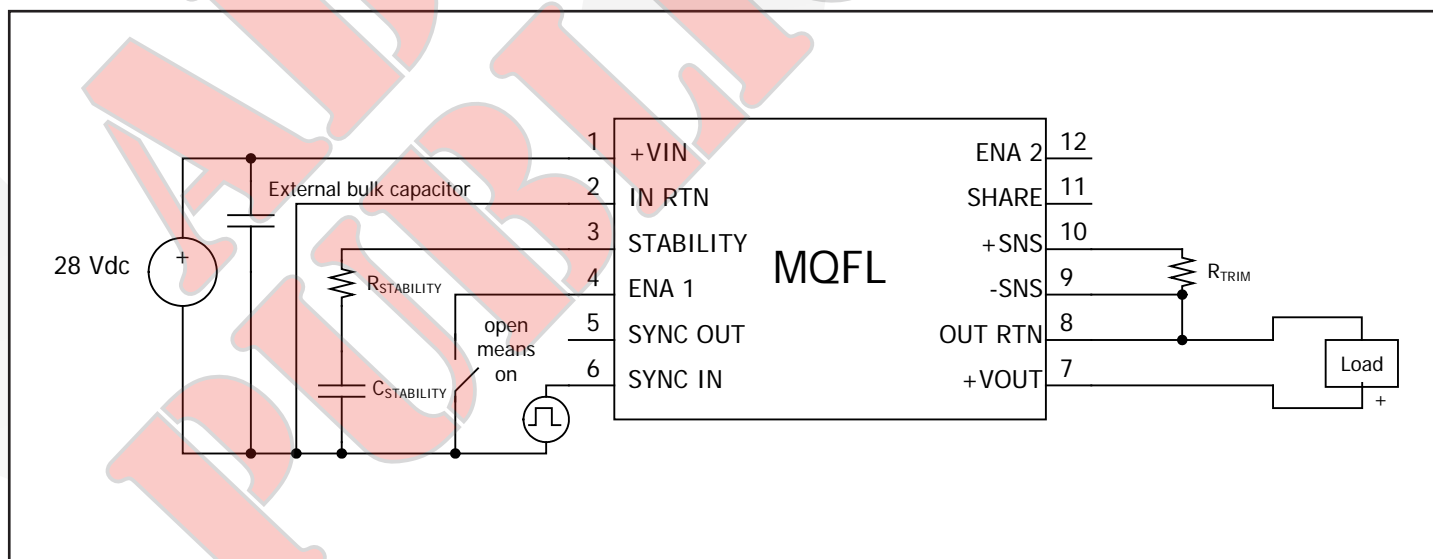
28 Vdc

+

External bulk capacitor

$R_{STABILITY}$

$C_{STABILITY}$

open means on

1 +VIN
2 IN RTN
3 STABILITY
4 ENA 1
5 SYNC OUT
6 SYNC IN

MQFL

ENA 2 12
SHARE 11
+SNS 10
-SNS 9
OUT RTN 8
+VOUT 7

$R_{TRIM}$

Load

+